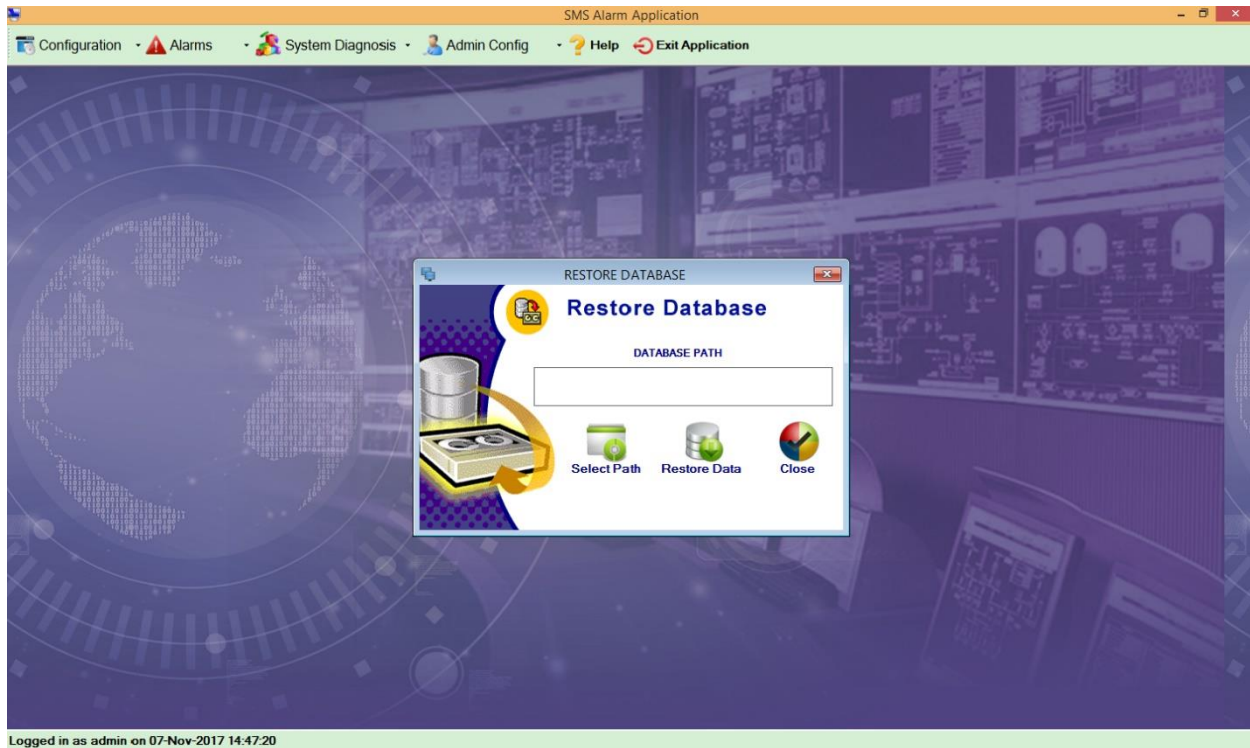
SMS Alarm Application

Configuration · Alarms · System Diagnosis · Admin Config · Help Exit Application

RESTORE DATABASE

Restore Database

DATABASE PATH

Select Path Restore Data Close

Logged in as admin on 07-Nov-2017 14:47:20